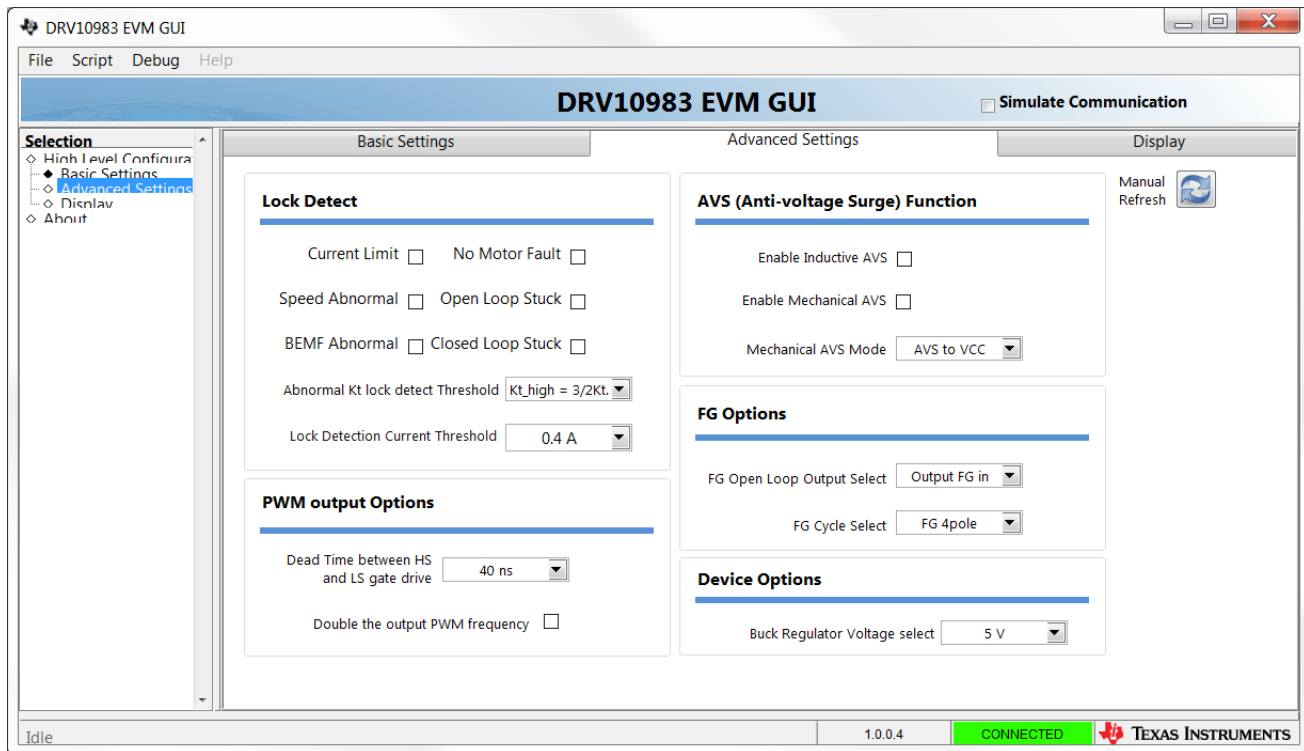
DRV10983 EVM GUI

File Script Debug Help

DRV10983 EVM GUI

Simulate Communication

Selection
High Level Configura
Basic Settings
Advanced Settings
Display
About

Basic Settings | Advanced Settings | Display

Manual Refresh

Lock Detect

Current Limit
No Motor Fault
Speed Abnormal
Open Loop Stuck
BEMF Abnormal
Closed Loop Stuck

Abnormal Kt lock detect Threshold Kt_high = 3/2Kt.

Lock Detection Current Threshold 0.4 A

PWM output Options

Dead Time between HS and LS gate drive 40 ns

Double the output PWM frequency

AVS (Anti-voltage Surge) Function

Enable Inductive AVS

Enable Mechanical AVS

Mechanical AVS Mode AVS to VCC

FG Options

FG Open Loop Output Select Output FG in

FG Cycle Select FG 4pole

Device Options

Buck Regulator Voltage select 5 V

Idle 1.0.0.4 CONNECTED TEXAS INSTRUMENTS